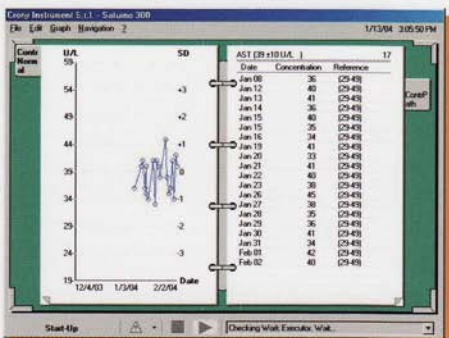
Crony Instruments S.r.l. - Saturno 300

File Edit Graph Navigation ?

1/13/04 3:05:50 PM

Contr Norm al

U/L

SD

59

+3

54

+2

49

+1

44

0

39

-1

34

-2

29

-3

24

19

12/4/03 1/3/04 2/2/04

Date

AST (39 ±10 U/L )

17

| Date | Concentration | Reference |
|---|---|---|
| Jan 08 | 36 | [29-49] |
| Jan 12 | 40 | [29-49] |
| Jan 13 | 41 | [29-49] |
| Jan 14 | 36 | [29-49] |
| Jan 15 | 40 | [29-49] |
| Jan 15 | 35 | [29-49] |
| Jan 16 | 34 | [29-49] |
| Jan 19 | 41 | [29-49] |
| Jan 20 | 33 | [29-49] |
| Jan 21 | 41 | [29-49] |
| Jan 22 | 40 | [29-49] |
| Jan 23 | 38 | [29-49] |
| Jan 26 | 45 | [29-49] |
| Jan 27 | 38 | [29-49] |
| Jan 28 | 35 | [29-49] |
| Jan 29 | 36 | [29-49] |
| Jan 30 | 41 | [29-49] |
| Jan 31 | 34 | [29-49] |
| Feb 01 | 42 | [29-49] |
| Feb 02 | 40 | [29-49] |

ContrP ath

Start-Up

Checking Wait Executor, Wait...